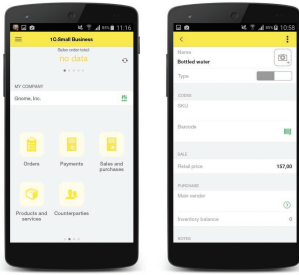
1C:Small Business
Sales order total
no data
MY COMPANY
Gnome, Inc.
Orders
Payments
Sales and purchases
Products and services
Counterparties

Name
Bottled water
Type
CODES
SKU
Barcode
SALE
Retail price
157,00
PURCHASE
Main vendor
Inventory balance
0
NOTES